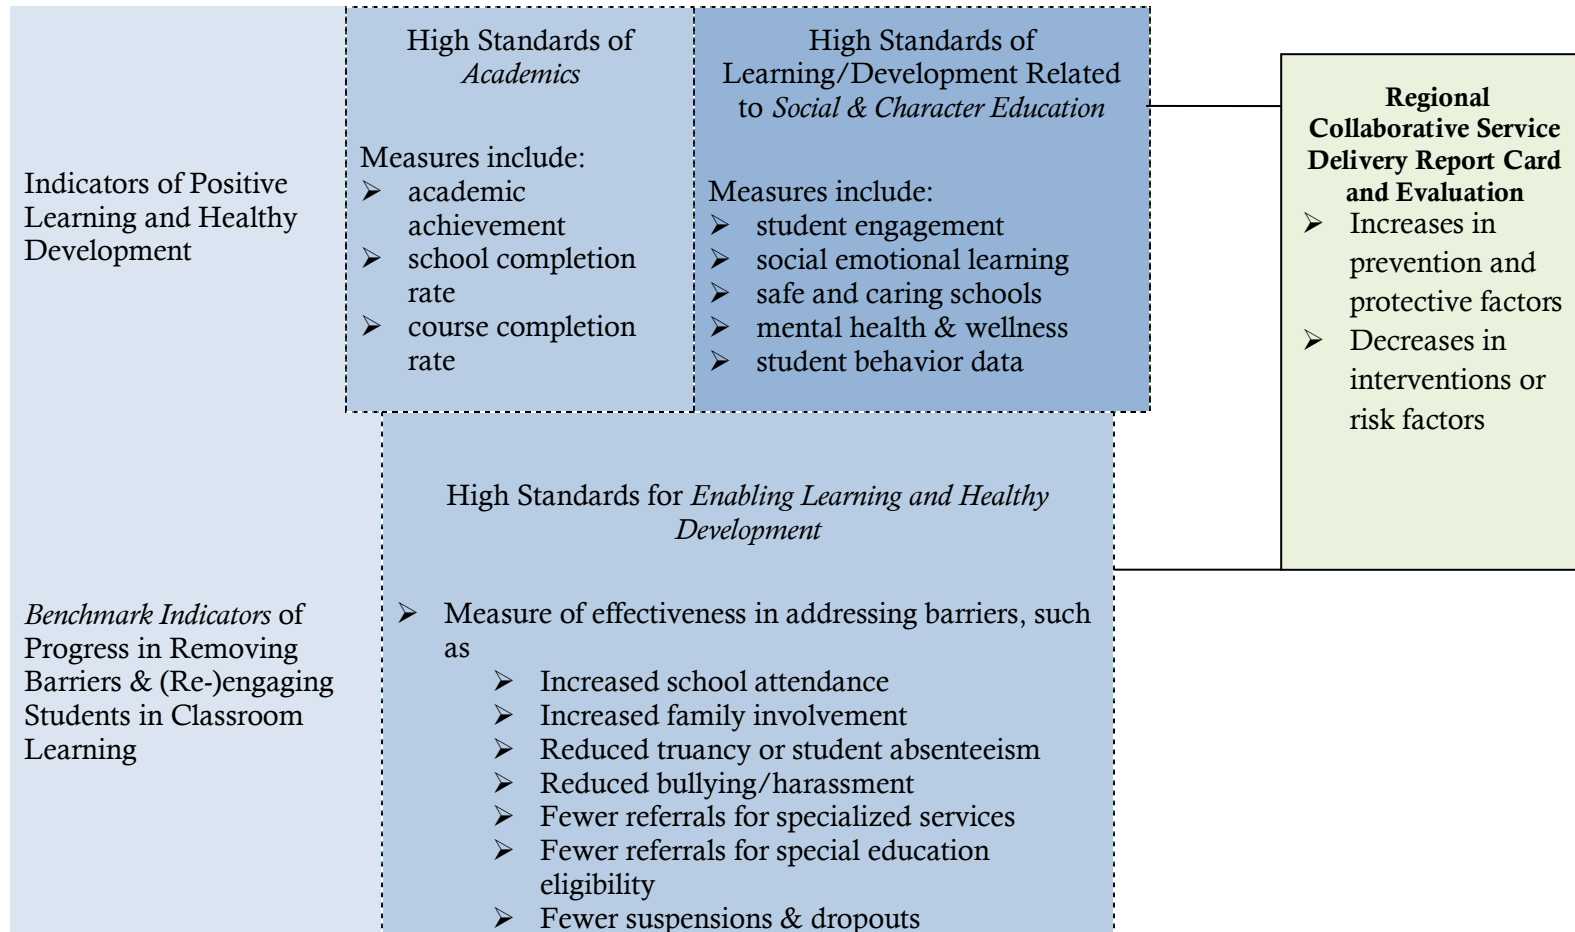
Indicators of Positive Learning and Healthy Development

High Standards of *Academics*

Measures include:
- academic achievement
- school completion rate
- course completion rate

High Standards of Learning/Development Related to *Social & Character Education*

Measures include:
- student engagement
- social emotional learning
- safe and caring schools
- mental health & wellness
- student behavior data

**Regional Collaborative Service Delivery Report Card and Evaluation**
- Increases in prevention and protective factors
- Decreases in interventions or risk factors

*Benchmark Indicators* of Progress in Removing Barriers & (Re-)engaging Students in Classroom Learning

High Standards for *Enabling Learning and Healthy Development*

- Measure of effectiveness in addressing barriers, such as
  - Increased school attendance
  - Increased family involvement
  - Reduced truancy or student absenteeism
  - Reduced bullying/harassment
  - Fewer referrals for specialized services
  - Fewer referrals for special education eligibility
  - Fewer suspensions & dropouts